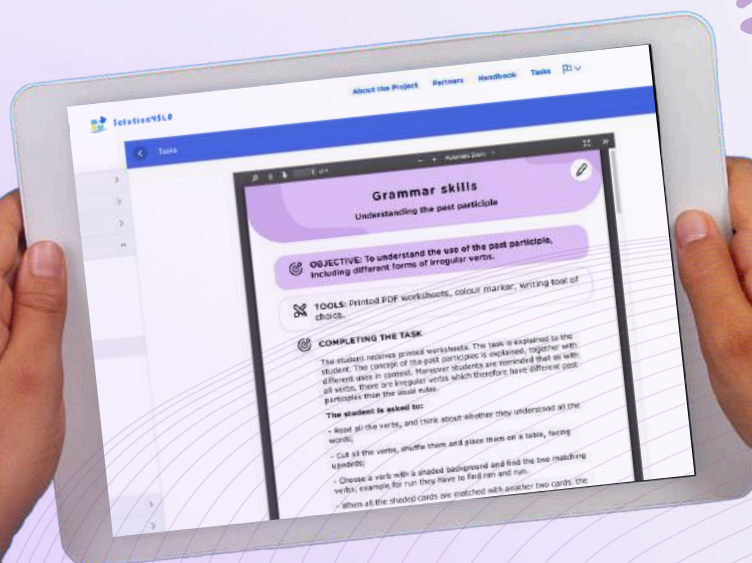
Solution4SLD

About the Project Partners Handbook Tasks

Tasks

Automatic Zoom

Grammar skills

Understanding the past participle

OBJECTIVE: To understand the use of the past participle, including different forms of irregular verbs.

TOOLS: Printed PDF worksheets, colour marker, writing tool of choice.

COMPLETING THE TASK

The student receives printed worksheets. The task is explained to the student. The concept of the past participles is explained, together with different uses in context. Moreover students are reminded that as with all verbs, there are irregular verbs which therefore have different past participles than the usual rules.

The student is asked to:

- Read all the verbs, and think about whether they understand all the words;

- Cut all the verbs, shuffle them and place them on a table, facing upwards;

- Choose a verb with a shaded background and find the two matching verbs, example for run they have to find ran and run.

- When all the shaded cards are matched with another two cards, the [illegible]